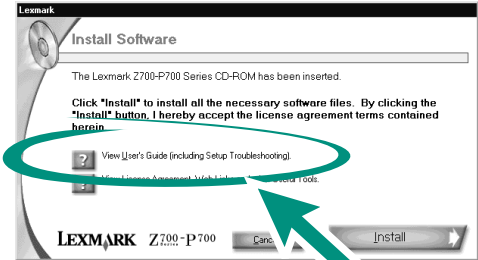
Lexmark

Install Software

The Lexmark Z700-P700 Series CD-ROM has been inserted.

Click "Install" to install all the necessary software files. By clicking the "Install" button, I hereby accept the license agreement terms contained herein.

View User's Guide (including Setup Troubleshooting).

View License Agreement, Web Links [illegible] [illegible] Tools.

LEXMARK Z700-P700 Series

Canc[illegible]

Install